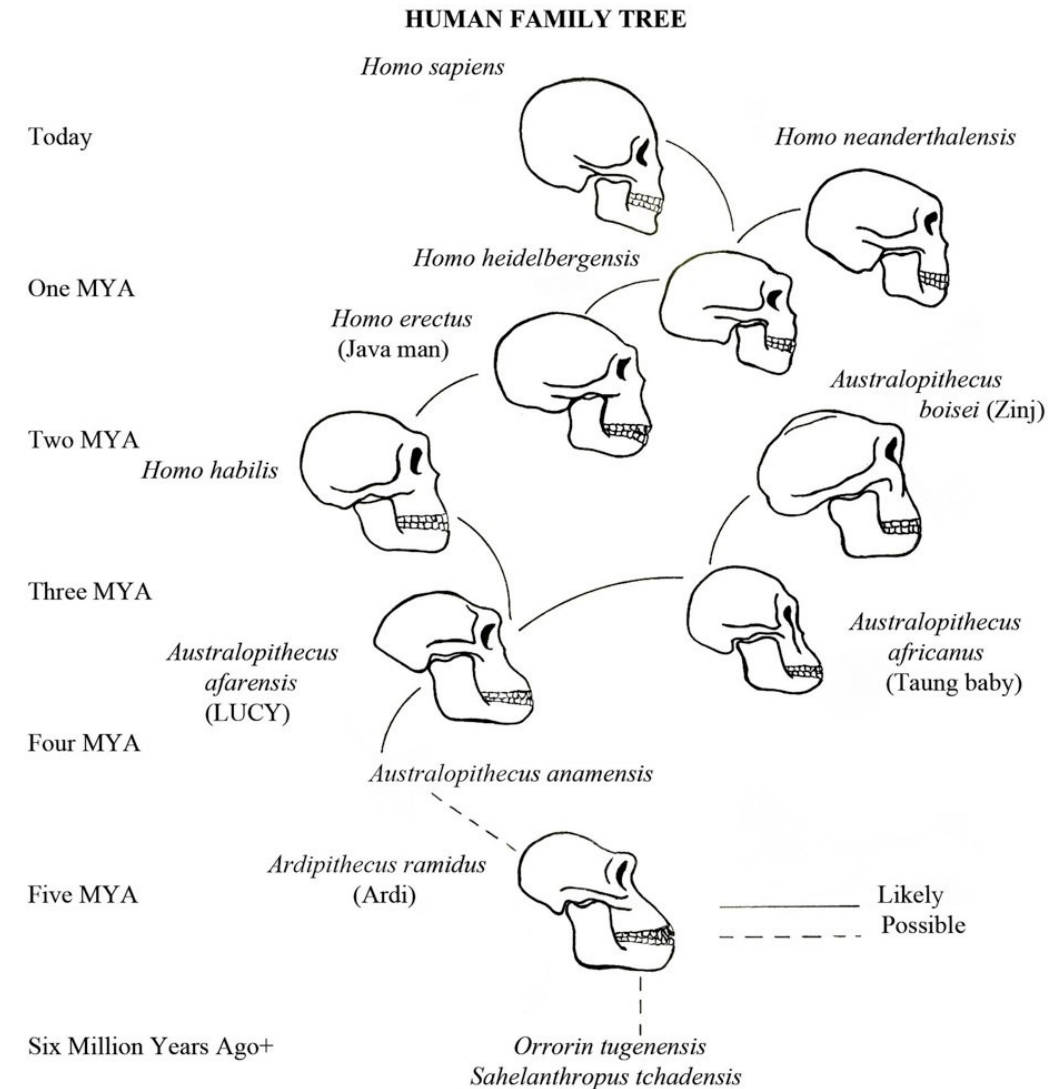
HUMAN FAMILY TREE

*Homo sapiens*

Today

*Homo neanderthalensis*

*Homo heidelbergensis*

One MYA

*Homo erectus* (Java man)

*Australopithecus boisei* (Zinj)

Two MYA

*Homo habilis*

Three MYA

*Australopithecus afarensis* (LUCY)

*Australopithecus africanus* (Taung baby)

Four MYA

*Australopithecus anamensis*

*Ardipithecus ramidus* (Ardi)

Five MYA

Likely

Possible

Six Million Years Ago+

*Orrorin tugenensis*
*Sahelanthropus tchadensis*